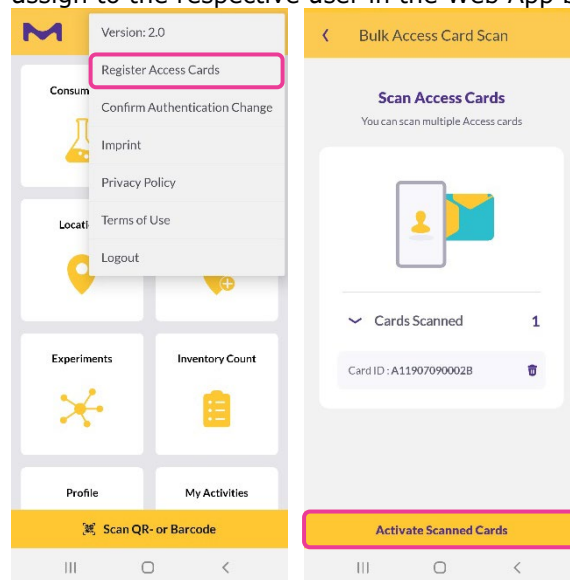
assign to the respective user in the Web App s

Version: 2.0
Register Access Cards
Confirm Authentication Change
Imprint
Privacy Policy
Terms of Use
Logout

Consum

Locati

Experiments
Inventory Count
Profile
My Activities
Scan QR- or Barcode

Bulk Access Card Scan
Scan Access Cards
You can scan multiple Access cards
Cards Scanned 1
Card ID : A11907090002B
Activate Scanned Cards